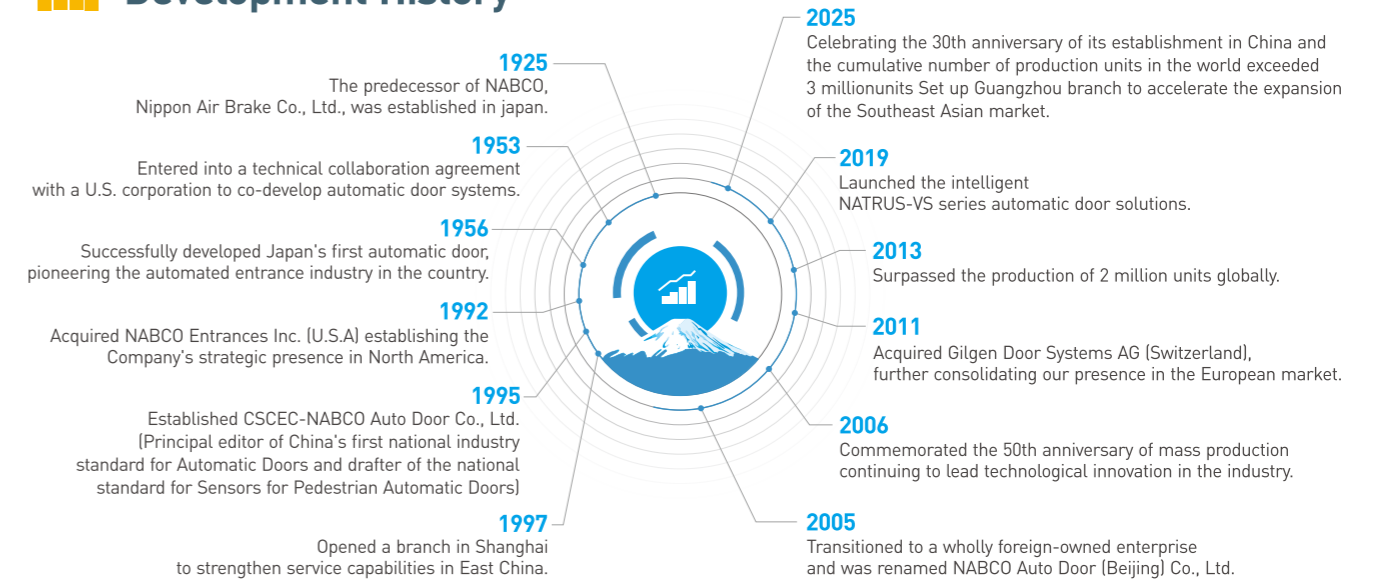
Development History

1925
The predecessor of NABCO, Nippon Air Brake Co., Ltd., was established in japan.

1953
Entered into a technical collaboration agreement with a U.S. corporation to co-develop automatic door systems.

1956
Successfully developed Japan's first automatic door, pioneering the automated entrance industry in the country.

1992
Acquired NABCO Entrances Inc. (U.S.A) establishing the Company's strategic presence in North America.

1995
Established CSCEC-NABCO Auto Door Co., Ltd. (Principal editor of China's first national industry standard for Automatic Doors and drafter of the national standard for Sensors for Pedestrian Automatic Doors)

1997
Opened a branch in Shanghai to strengthen service capabilities in East China.

2025
Celebrating the 30th anniversary of its establishment in China and the cumulative number of production units in the world exceeded 3 millionunits Set up Guangzhou branch to accelerate the expansion of the Southeast Asian market.

2019
Launched the intelligent NATRUS-VS series automatic door solutions.

2013
Surpassed the production of 2 million units globally.

2011
Acquired Gilgen Door Systems AG (Switzerland), further consolidating our presence in the European market.

2006
Commemorated the 50th anniversary of mass production continuing to lead technological innovation in the industry.

2005
Transitioned to a wholly foreign-owned enterprise and was renamed NABCO Auto Door (Beijing) Co., Ltd.